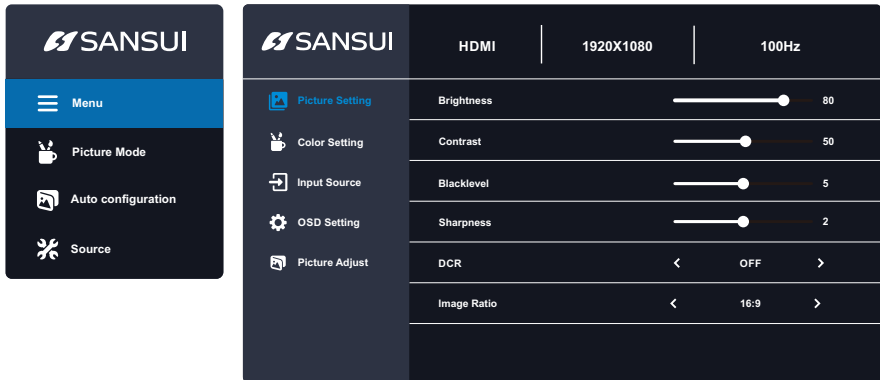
SANSUI

Menu

Picture Mode

Auto configuration

Source

SANSUI

HDMI | 1920X1080 | 100Hz

Picture Setting

Color Setting

Input Source

OSD Setting

Picture Adjust

Brightness 80

Contrast 50

Blacklevel 5

Sharpness 2

DCR < OFF >

Image Ratio < 16:9 >